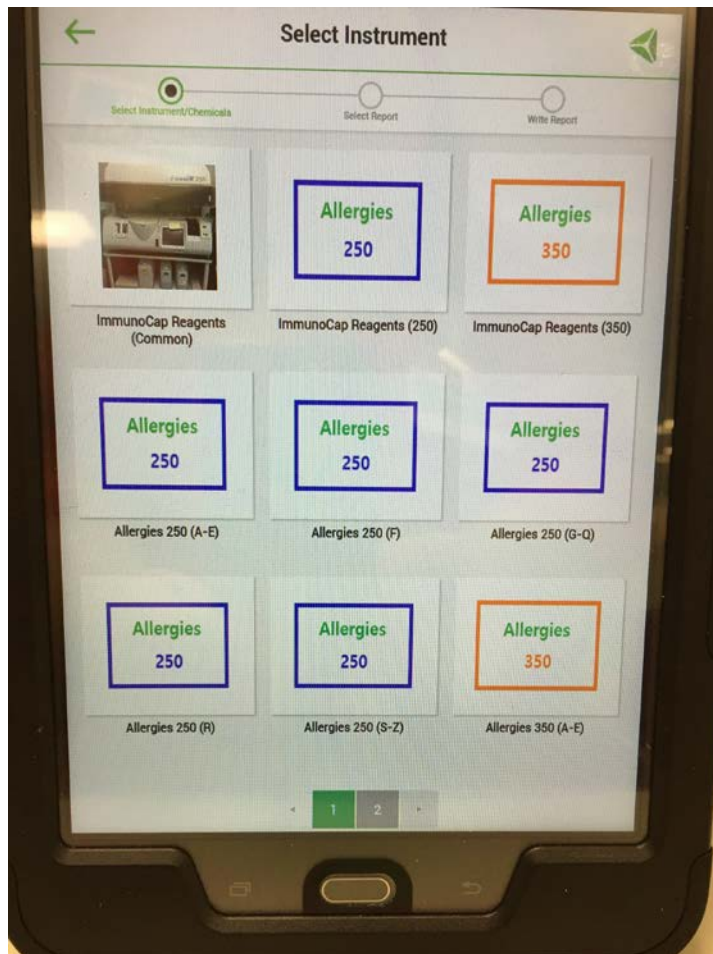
Select Instrument

Select Instrument/Chemicals

Select Report

Write Report

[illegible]

ImmunoCap Reagents (Common)

Allergies 250

ImmunoCap Reagents (250)

Allergies 350

ImmunoCap Reagents (350)

Allergies 250

Allergies 250 (A-E)

Allergies 250

Allergies 250 (F)

Allergies 250

Allergies 250 (G-Q)

Allergies 250

Allergies 250 (R)

Allergies 250

Allergies 250 (S-Z)

Allergies 350

Allergies 350 (A-E)

‹ 1 2 ›